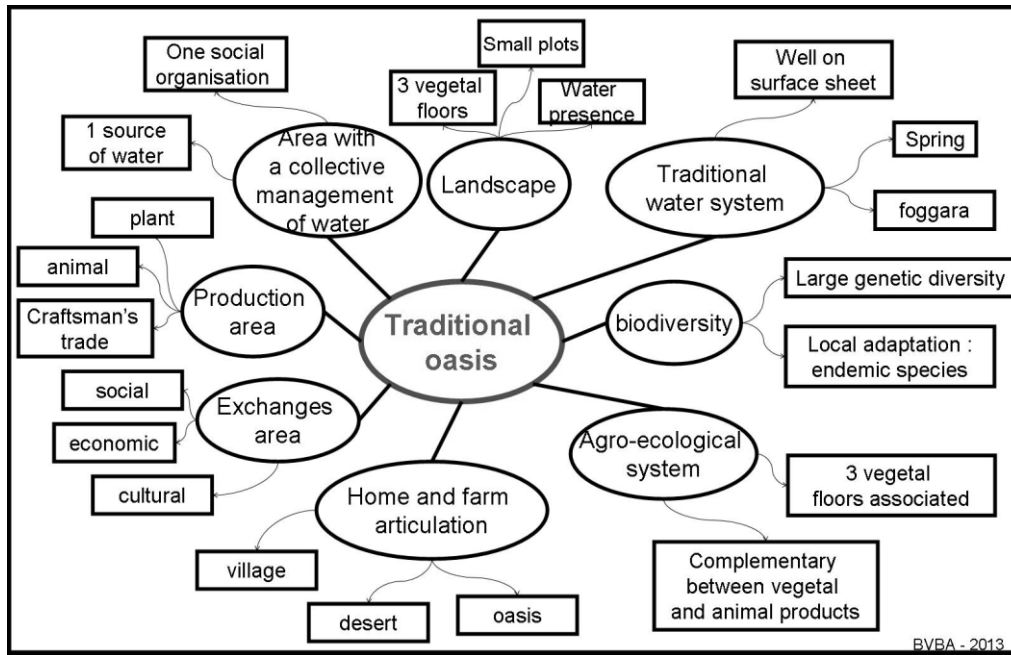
Traditional oasis

Area with a collective management of water

One social organisation

1 source of water

Landscape

Small plots

3 vegetal floors

Water presence

Traditional water system

Well on surface sheet

Spring

foggara

Production area

plant

animal

Craftsman's trade

biodiversity

Large genetic diversity

Local adaptation : endemic species

Exchanges area

social

economic

cultural

Agro-ecological system

3 vegetal floors associated

Complementary between vegetal and animal products

Home and farm articulation

village

desert

oasis

BVBA - 2013